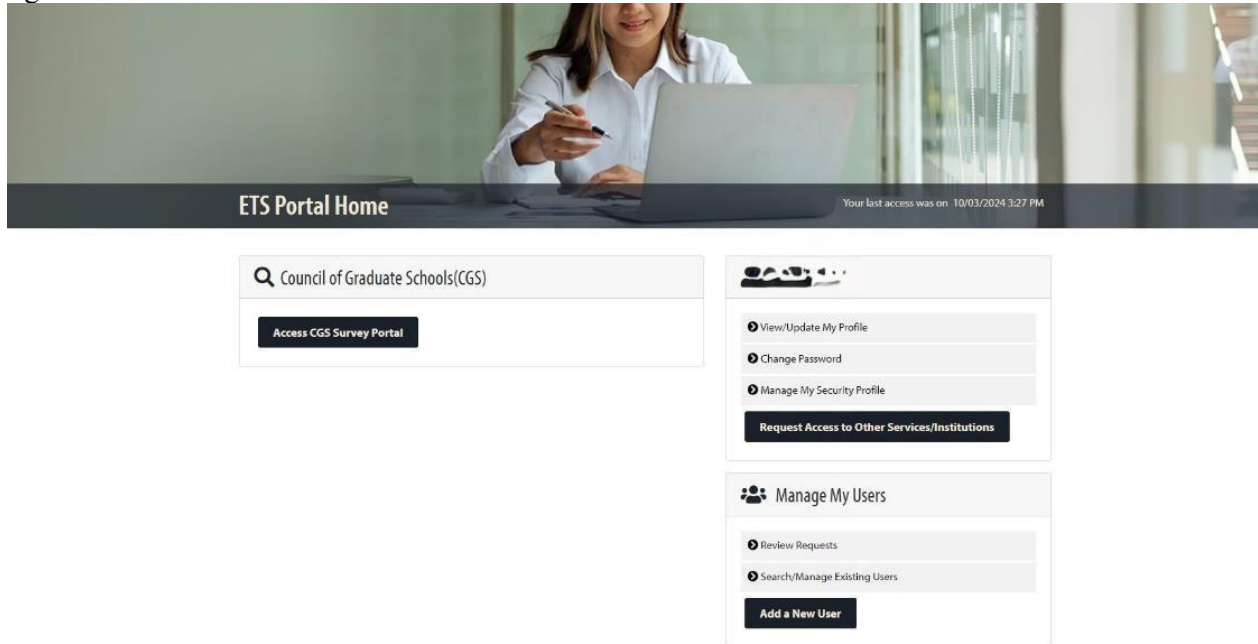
ETS Portal Home

Your last access was on 10/03/2024 3:27 PM

Council of Graduate Schools(CGS)

Access CGS Survey Portal

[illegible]

View/Update My Profile

Change Password

Manage My Security Profile

Request Access to Other Services/Institutions

Manage My Users

Review Requests

Search/Manage Existing Users

Add a New User